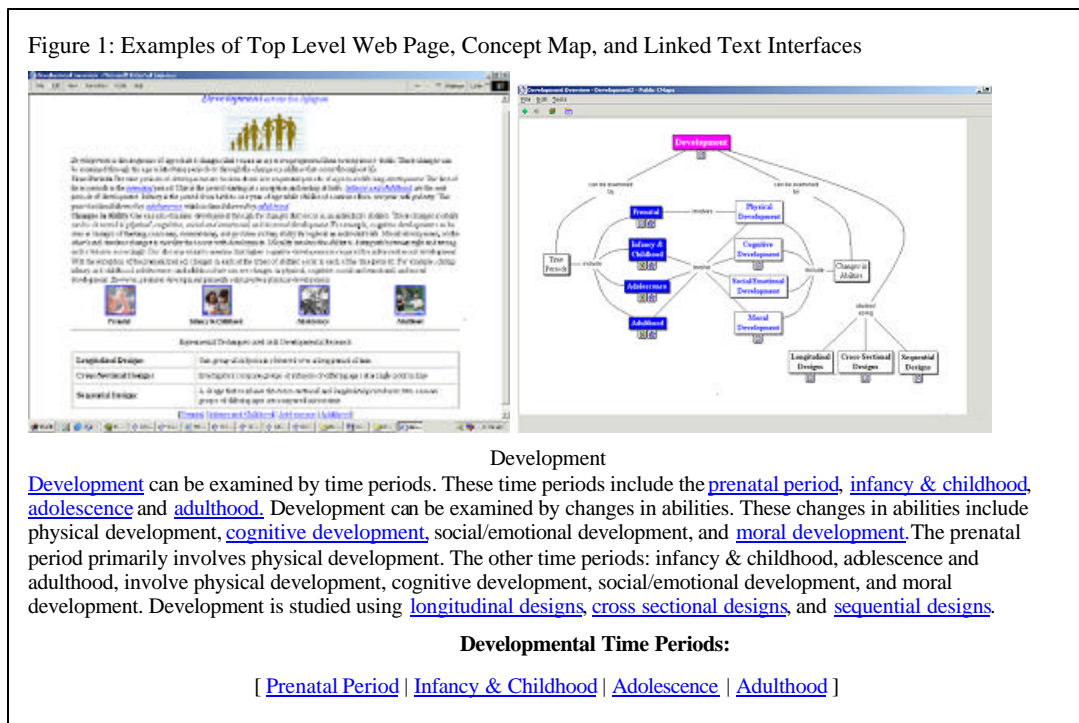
Figure 1: Examples of Top Level Web Page, Concept Map, and Linked Text Interfaces

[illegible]

Development

Prenatal

Infancy & Childhood

Adolescence

Adulthood

Physical Development

Cognitive Development

Social/Emotional Development

Moral Development

Time Periods

Changes in Abilities

Longitudinal Designs

Cross-Sectional Designs

Sequential Designs

can be examined by

involves

include

studied using

Development

Development can be examined by time periods. These time periods include the prenatal period, infancy & childhood, adolescence and adulthood. Development can be examined by changes in abilities. These changes in abilities include physical development, cognitive development, social/emotional development, and moral development. The prenatal period primarily involves physical development. The other time periods: infancy & childhood, adolescence and adulthood, involve physical development, cognitive development, social/emotional development, and moral development. Development is studied using longitudinal designs, cross sectional designs, and sequential designs.

**Developmental Time Periods:**

[ Prenatal Period | Infancy & Childhood | Adolescence | Adulthood ]